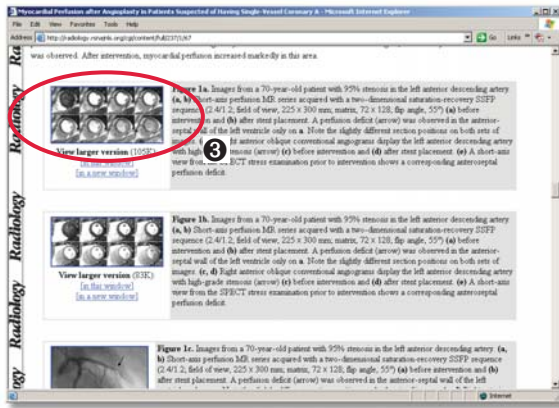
Myocardial Perfusion after Angioplasty in Patients Suspected of Having Single-Vessel Coronary A - Microsoft Internet Explorer

File Edit View Favorites Tools Help

Address http://radiology.rsnajnls.org/cgi/content/full/237/1/67

Go Links

was observed. After intervention, myocardial perfusion increased markedly in this area.

Radiology

View larger version (105K):
[in this window]
[in a new window]

Figure 1a. Images from a 70-year-old patient with 95% stenosis in the left anterior descending artery. (a, b) Short-axis perfusion MR series acquired with a two-dimensional saturation-recovery SSFP sequence (2.4/1.2; field of view, 225 × 300 mm; matrix, 72 × 128; flip angle, 55°) (a) before intervention and (b) after stent placement. A perfusion deficit (arrow) was observed in the anterior-septal wall of the left ventricle only on a. Note the slightly different section positions on both sets of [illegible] right anterior oblique conventional angiograms display the left anterior descending artery with high-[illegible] stenosis (arrow) (c) before intervention and (d) after stent placement. (e) A short-axis view from the SPECT stress examination prior to intervention shows a corresponding anteroseptal perfusion deficit.

Radiology

View larger version (83K):
[in this window]
[in a new window]

Figure 1b. Images from a 70-year-old patient with 95% stenosis in the left anterior descending artery. (a, b) Short-axis perfusion MR series acquired with a two-dimensional saturation-recovery SSFP sequence (2.4/1.2; field of view, 225 × 300 mm; matrix, 72 × 128; flip angle, 55°) (a) before intervention and (b) after stent placement. A perfusion deficit (arrow) was observed in the anterior-septal wall of the left ventricle only on a. Note the slightly different section positions on both sets of images. (c, d) Right anterior oblique conventional angiograms display the left anterior descending artery with high-grade stenosis (arrow) (c) before intervention and (d) after stent placement. (e) A short-axis view from the SPECT stress examination prior to intervention shows a corresponding anteroseptal perfusion deficit.

Radiology

Figure 1c. Images from a 70-year-old patient with 95% stenosis in the left anterior descending artery. (a, b) Short-axis perfusion MR series acquired with a two-dimensional saturation-recovery SSFP sequence (2.4/1.2; field of view, 225 × 300 mm; matrix, 72 × 128; flip angle, 55°) (a) before intervention and (b) after stent placement. A perfusion deficit (arrow) was observed in the anterior-septal wall of the left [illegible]

Internet